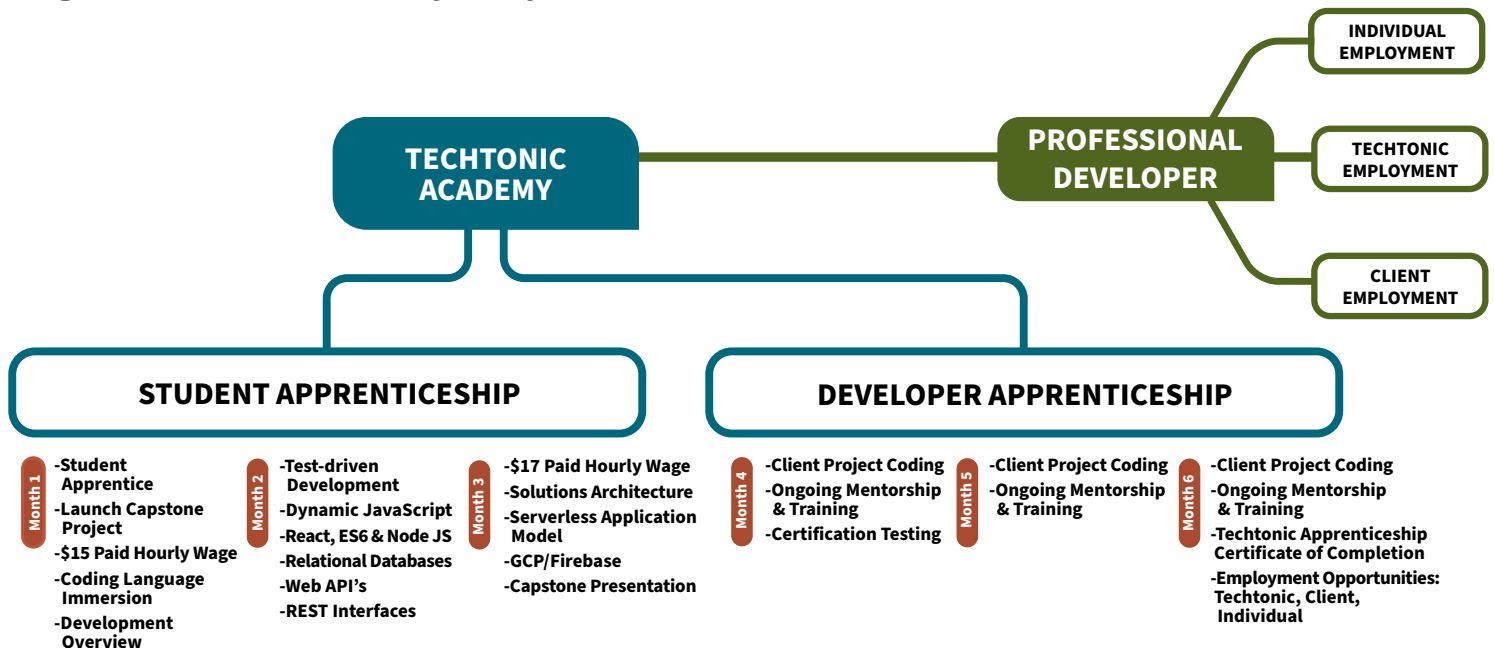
TECHTONIC ACADEMY

PROFESSIONAL DEVELOPER

INDIVIDUAL EMPLOYMENT

TECHTONIC EMPLOYMENT

CLIENT EMPLOYMENT

STUDENT APPRENTICESHIP

DEVELOPER APPRENTICESHIP

Month 1
-Student Apprentice
-Launch Capstone Project
-$15 Paid Hourly Wage
-Coding Language Immersion
-Development Overview

Month 2
-Test-driven Development
-Dynamic JavaScript
-React, ES6 & Node JS
-Relational Databases
-Web API's
-REST Interfaces

Month 3
-$17 Paid Hourly Wage
-Solutions Architecture
-Serverless Application Model
-GCP/Firebase
-Capstone Presentation

Month 4
-Client Project Coding
-Ongoing Mentorship & Training
-Certification Testing

Month 5
-Client Project Coding
-Ongoing Mentorship & Training

Month 6
-Client Project Coding
-Ongoing Mentorship & Training
-Techtonic Apprenticeship Certificate of Completion
-Employment Opportunities: Techtonic, Client, Individual